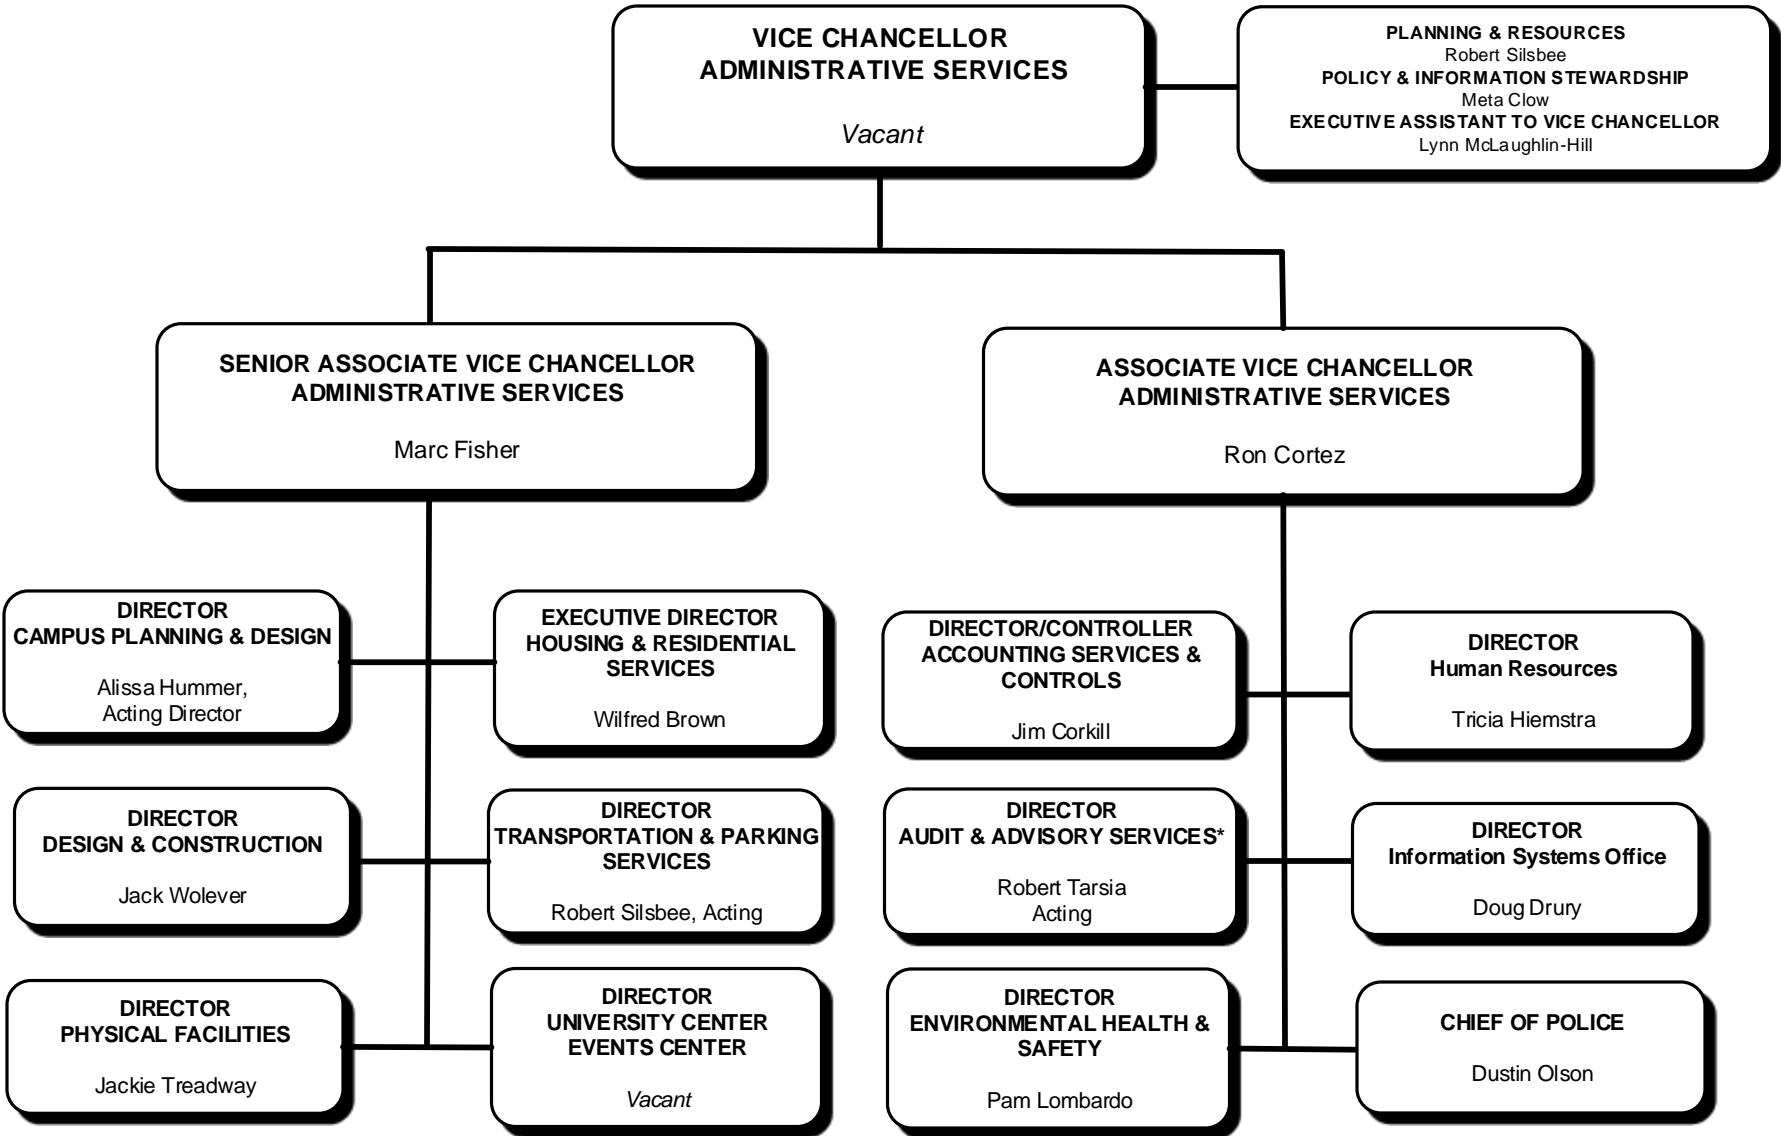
VICE CHANCELLOR
ADMINISTRATIVE SERVICES

Vacant

PLANNING & RESOURCES
Robert Silsbee
POLICY & INFORMATION STEWARDSHIP
Meta Clow
EXECUTIVE ASSISTANT TO VICE CHANCELLOR
Lynn McLaughlin-Hill

SENIOR ASSOCIATE VICE CHANCELLOR
ADMINISTRATIVE SERVICES

Marc Fisher

ASSOCIATE VICE CHANCELLOR
ADMINISTRATIVE SERVICES

Ron Cortez

DIRECTOR
CAMPUS PLANNING & DESIGN

Alissa Hummer,
Acting Director

EXECUTIVE DIRECTOR
HOUSING & RESIDENTIAL SERVICES

Wilfred Brown

DIRECTOR
DESIGN & CONSTRUCTION

Jack Wolever

DIRECTOR
TRANSPORTATION & PARKING SERVICES

Robert Silsbee, Acting

DIRECTOR
PHYSICAL FACILITIES

Jackie Treadway

DIRECTOR
UNIVERSITY CENTER
EVENTS CENTER

Vacant

DIRECTOR/CONTROLLER
ACCOUNTING SERVICES & CONTROLS

Jim Corkill

DIRECTOR
Human Resources

Tricia Hiemstra

DIRECTOR
AUDIT & ADVISORY SERVICES*

Robert Tarsia
Acting

DIRECTOR
Information Systems Office

Doug Drury

DIRECTOR
ENVIRONMENTAL HEALTH & SAFETY

Pam Lombardo

CHIEF OF POLICE

Dustin Olson